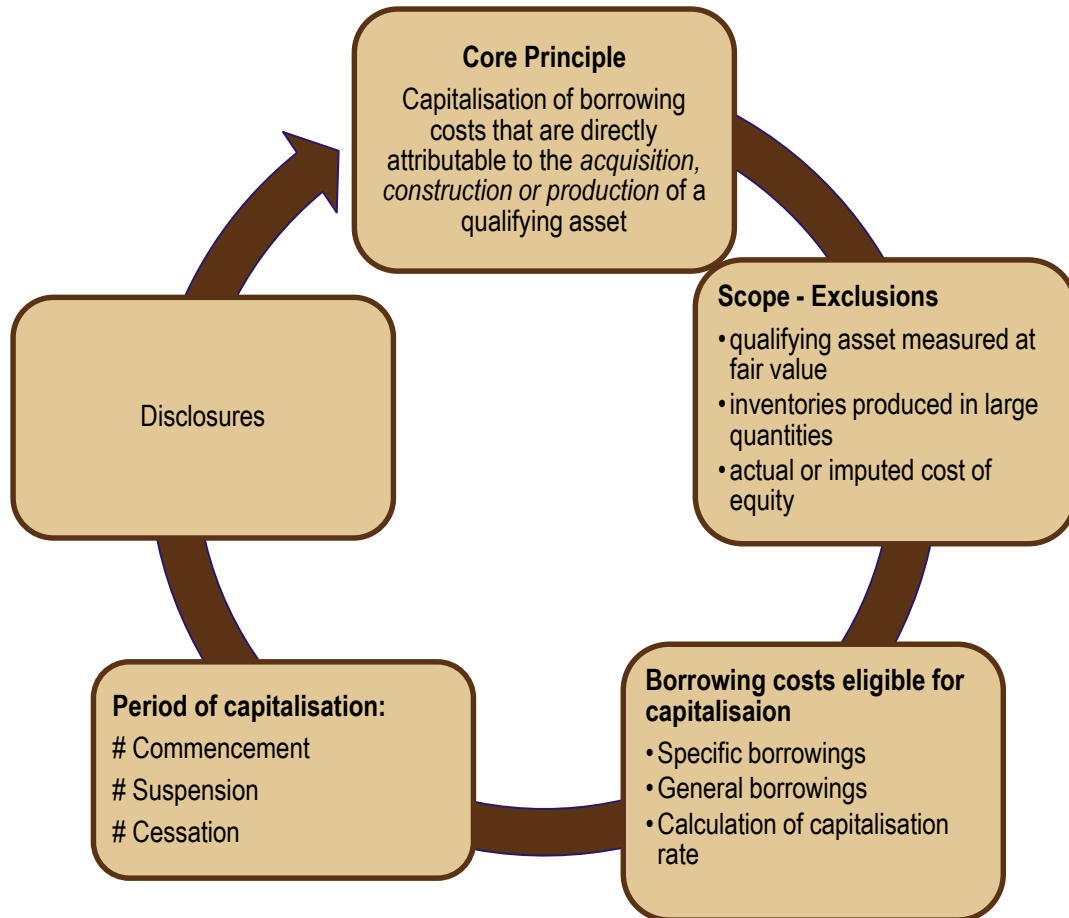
**Core Principle**

Capitalisation of borrowing costs that are directly attributable to the *acquisition, construction or production* of a qualifying asset

**Scope - Exclusions**

- qualifying asset measured at fair value
- inventories produced in large quantities
- actual or imputed cost of equity

**Borrowing costs eligible for capitalisaion**

- Specific borrowings
- General borrowings
- Calculation of capitalisation rate

**Period of capitalisation:**

# Commencement

# Suspension

# Cessation

Disclosures